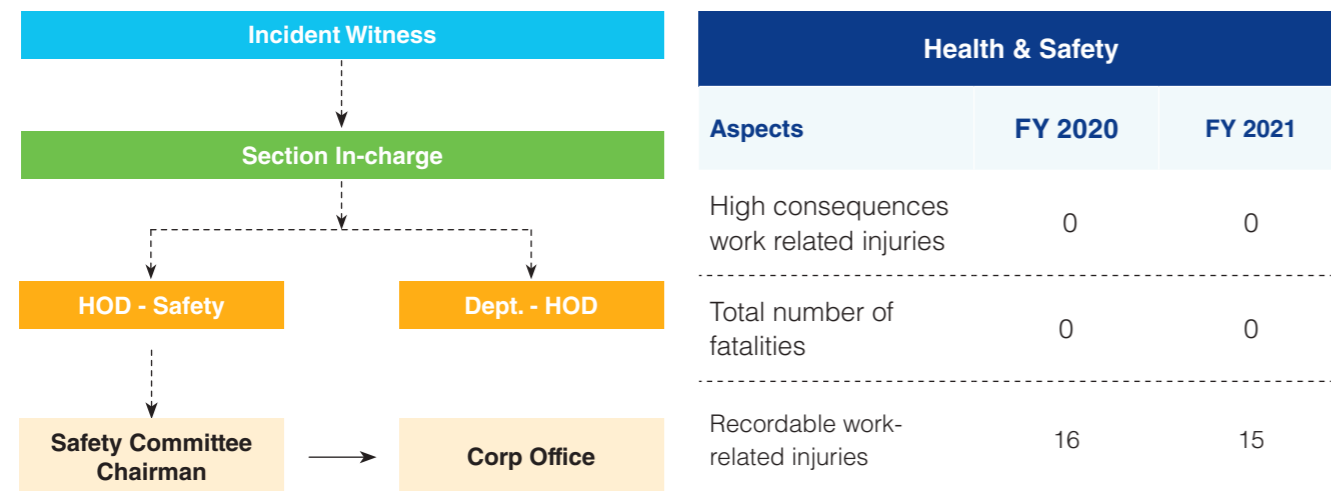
Incident Witness

Section In-charge

HOD - Safety

Dept. - HOD

Safety Committee Chairman

Corp Office

Health & Safety

| Aspects | FY 2020 | FY 2021 |
|---|---|---|
| High consequences work related injuries | 0 | 0 |
| Total number of fatalities | 0 | 0 |
| Recordable work-related injuries | 16 | 15 |